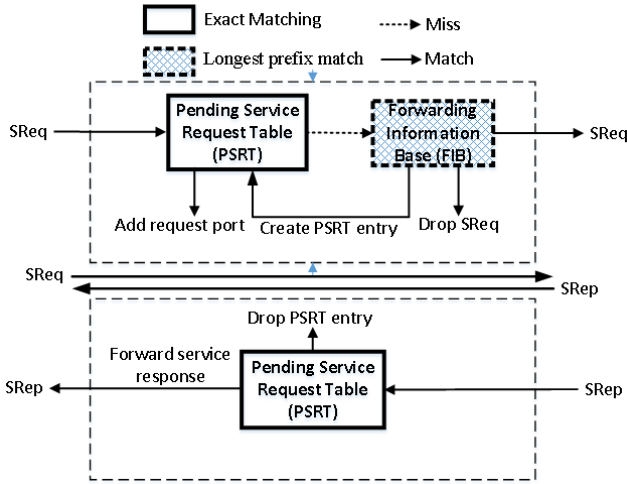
Exact Matching
Miss
Longest prefix match
Match

SReq
Pending Service Request Table (PSRT)
Forwarding Information Base (FIB)
SReq
Add request port
Create PSRT entry
Drop SReq

SReq
SRep

Drop PSRT entry
Forward service response
SRep
Pending Service Request Table (PSRT)
SRep